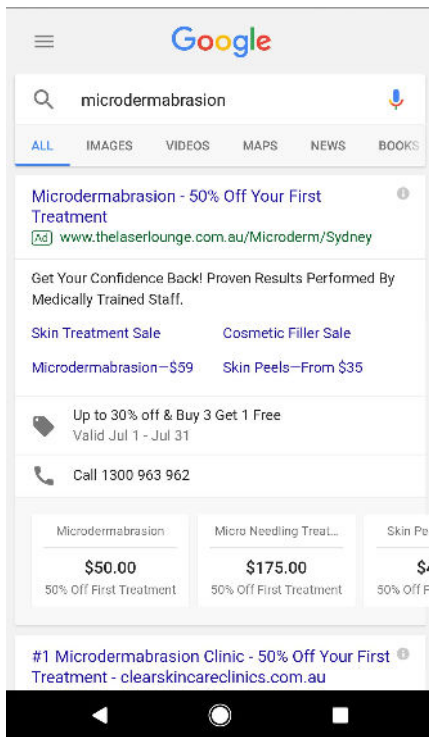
Google

microdermabrasion

ALL IMAGES VIDEOS MAPS NEWS BOOKS

Microdermabrasion - 50% Off Your First Treatment

Ad www.thelaserlounge.com.au/Microderm/Sydney

Get Your Confidence Back! Proven Results Performed By Medically Trained Staff.

Skin Treatment Sale
Cosmetic Filler Sale
Microdermabrasion—$59
Skin Peels—From $35

Up to 30% off & Buy 3 Get 1 Free
Valid Jul 1 - Jul 31

Call 1300 963 962

| Microdermabrasion | Micro Needling Treat... | Skin Pe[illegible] |
|---|---|---|
| $50.00 | $175.00 | $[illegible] |
| 50% Off First Treatment | 50% Off First Treatment | 50% Off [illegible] |

#1 Microdermabrasion Clinic - 50% Off Your First Treatment - clearskincareclinics.com.au